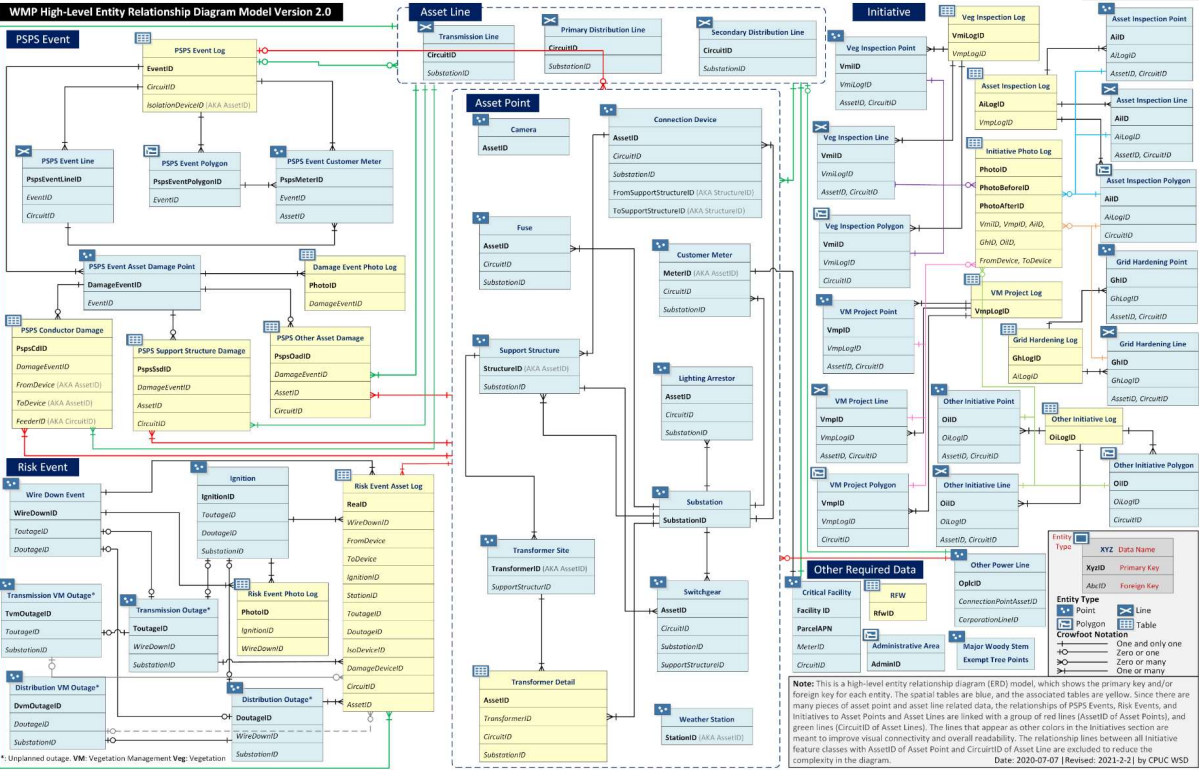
WMP High-Level Entity Relationship Diagram Model Version 2.0

PSPS Event

PSPS Event Log
EventID
CircuitID
IsolationDeviceID (AKA AssetID)

PSPS Event Line
PspsEventLineID
EventID
CircuitID

PSPS Event Polygon
PspsEventPolygonID
EventID

PSPS Event Customer Meter
PspsMeterID
EventID
AssetID

PSPS Event Asset Damage Point
DamageEventID
EventID

Damage Event Photo Log
PhotoID
DamageEventID

PSPS Conductor Damage
PspsCdID
DamageEventID
FromDevice (AKA AssetID)
ToDevice (AKA AssetID)
FeederID (AKA CircuitID)

PSPS Support Structure Damage
PspsSsdID
DamageEventID
AssetID
CircuitID

PSPS Other Asset Damage
PspsOadID
DamageEventID
AssetID
CircuitID

Asset Line

Transmission Line
CircuitID
SubstationID

Primary Distribution Line
CircuitID
SubstationID

Secondary Distribution Line
CircuitID
SubstationID

Asset Point

Camera
AssetID

Connection Device
AssetID
CircuitID
SubstationID
FromSupportStructureID (AKA StructureID)
ToSupportStructureID (AKA StructureID)

Fuse
AssetID
CircuitID
SubstationID

Customer Meter
MeterID (AKA AssetID)
CircuitID
SubstationID

Support Structure
StructureID (AKA AssetID)
SubstationID

Lighting Arrestor
AssetID
CircuitID
SubstationID

Substation
SubstationID

Transformer Site
TransformerID (AKA AssetID)
SupportStructurID

Switchgear
AssetID
CircuitID
SubstationID
SupportStructureID

Transformer Detail
AssetID
TransformerID
CircuitID
SubstationID

Weather Station
StationID (AKA AssetID)

Risk Event

Wire Down Event
WireDownID
ToutageID
DoutageID

Ignition
IgnitionID
ToutageID
DoutageID
SubstationID

Risk Event Asset Log
ReaID
WireDownID
FromDevice
ToDevice
IgnitionID
StationID
ToutageID
DoutageID
IsoDeviceID
DamageDeviceID
CircuitID
AssetID

Risk Event Photo Log
PhotoID
IgnitionID
WireDownID

Transmission VM Outage*
TvmOutageID
ToutageID
SubstationID

Transmission Outage*
ToutageID
WireDownID
SubstationID

Distribution VM Outage*
DvmOutageID
DoutageID
SubstationID

Distribution Outage*
DoutageID
WireDownID
SubstationID

*: Unplanned outage. VM: Vegetation Management Veg: Vegetation

Initiative

Veg Inspection Log
VmiLogID
VmpLogID

Veg Inspection Point
VmiID
VmiLogID
AssetID, CircuitID

Veg Inspection Line
VmiID
VmiLogID
AssetID, CircuitID

Veg Inspection Polygon
VmiID
VmiLogID
CircuitID

Asset Inspection Log
AiLogID
VmpLogID

Initiative Photo Log
PhotoID
PhotoBeforeID
PhotoAfterID
VmiID, VmpID, AiID, GhID, OiID, FromDevice, ToDevice

Asset Inspection Point
AiID
AiLogID
AssetID, CircuitID

Asset Inspection Line
AiID
AiLogID
AssetID, CircuitID

Asset Inspection Polygon
AiID
AiLogID
CircuitID

Grid Hardening Point
GhID
GhLogID
AssetID, CircuitID

VM Project Log
VmpLogID

Grid Hardening Log
GhLogID
AiLogID

Grid Hardening Line
GhID
GhLogID
AssetID, CircuitID

VM Project Point
VmpID
VmpLogID
AssetID, CircuitID

VM Project Line
VmpID
VmpLogID
AssetID, CircuitID

VM Project Polygon
VmpID
VmpLogID
CircuitID

Other Initiative Point
OiID
OiLogID
AssetID, CircuitID

Other Initiative Log
OiLogID

Other Initiative Line
OiID
OiLogID
AssetID, CircuitID

Other Initiative Polygon
OiID
OiLogID
CircuitID

Entity Type
XYZ Data Name
XyzID Primary Key
AbcID Foreign Key

Entity Type
Point
Line
Polygon
Table
Crowfoot Notation
One and only one
Zero or one
Zero or many
One or many

Other Required Data

Critical Facility
Facility ID
ParcelAPN
MeterID
CircuitID

RFW
RfwID

Administrative Area
AdminID

Other Power Line
OplcID
ConnectionPointAssetID
CorporationLineID

Major Woody Stem Exempt Tree Points

Note: This is a high-level entity relationship diagram (ERD) model, which shows the primary key and/or foreign key for each entity. The spatial tables are blue, and the associated tables are yellow. Since there are many pieces of asset point and asset line related data, the relationships of PSPS Events, Risk Events, and Initiatives to Asset Points and Asset Lines are linked with a group of red lines (AssetID of Asset Points), and green lines (CircuitID of Asset Lines). The lines that appear as other colors in the Initiatives section are meant to improve visual connectivity and overall readability. The relationship lines between all Initiative feature classes with AssetID of Asset Point and CircuitID of Asset Line are excluded to reduce the complexity in the diagram.

Date: 2020-07-07 | Revised: 2021-2-2 | by CPUC WSD